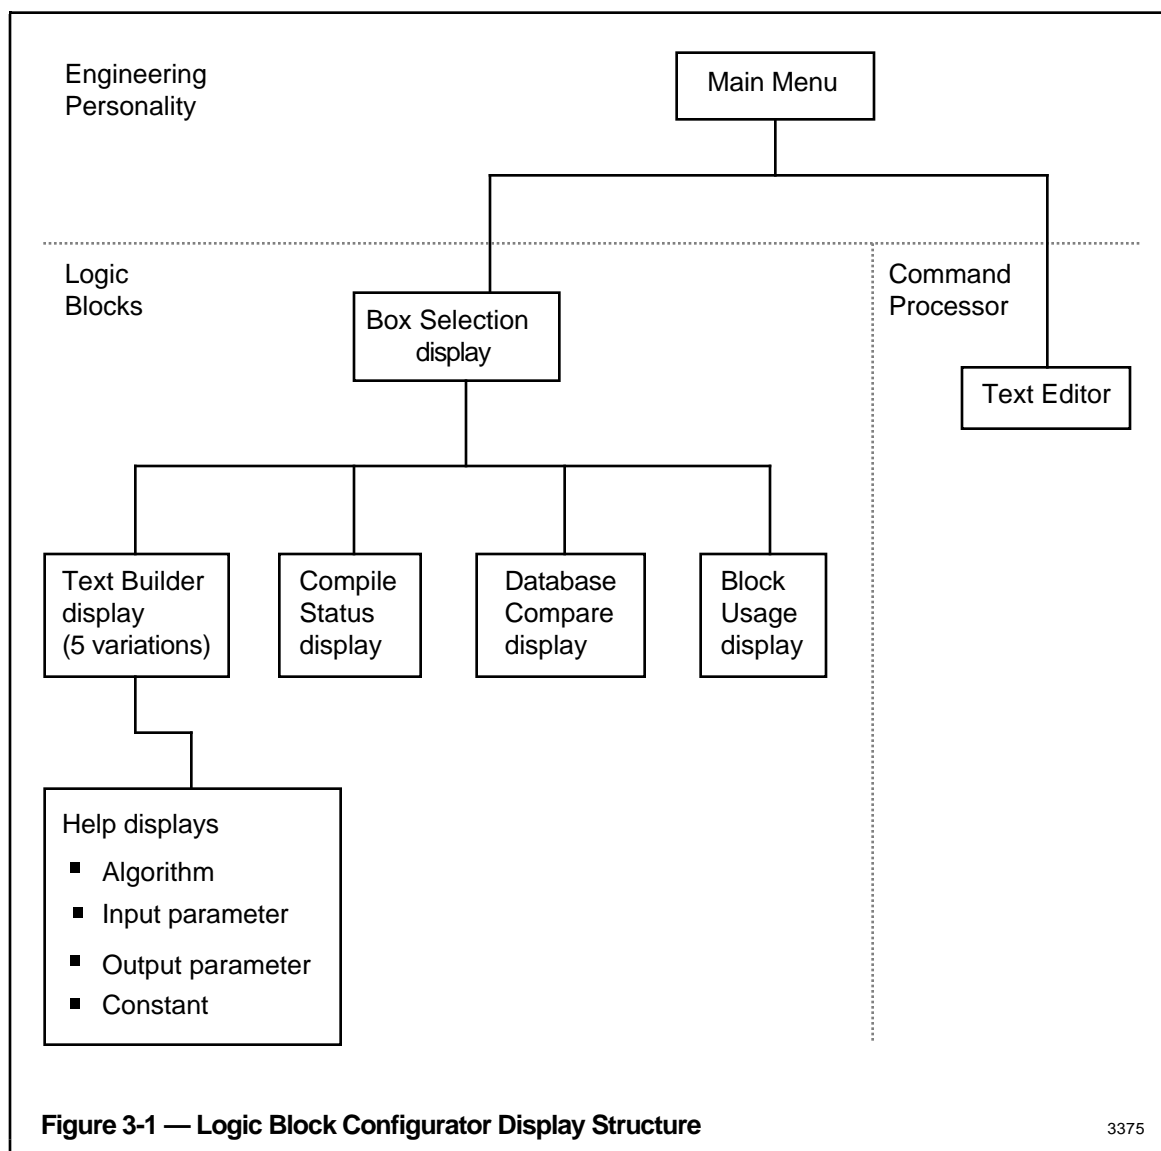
Engineering Personality

Main Menu

Logic Blocks

Box Selection display

Command Processor

Text Editor

Text Builder display (5 variations)

Compile Status display

Database Compare display

Block Usage display

Help displays
■ Algorithm
■ Input parameter
■ Output parameter
■ Constant

Figure 3-1 — Logic Block Configurator Display Structure

3375